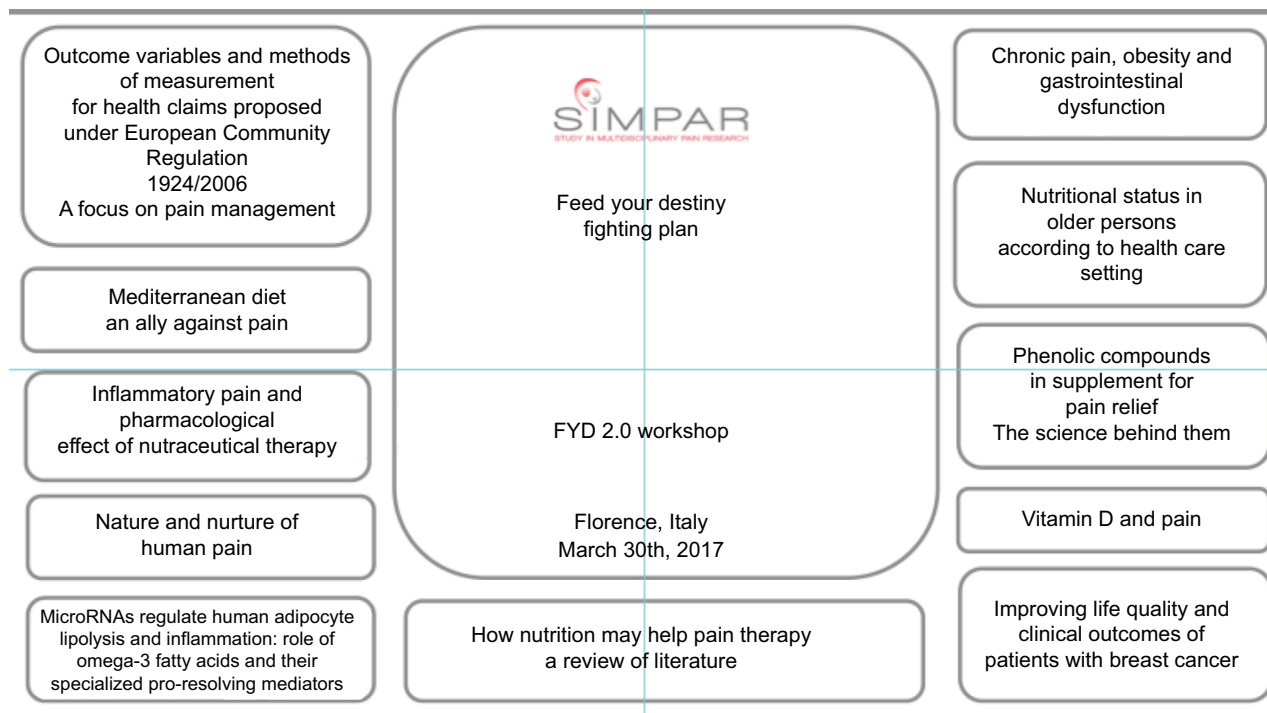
Outcome variables and methods of measurement for health claims proposed under European Community Regulation 1924/2006 A focus on pain management

Mediterranean diet an ally against pain

Inflammatory pain and pharmacological effect of nutraceutical therapy

Nature and nurture of human pain

MicroRNAs regulate human adipocyte lipolysis and inflammation: role of omega-3 fatty acids and their specialized pro-resolving mediators

SIMPAR
STUDY IN MULTIDISCIPLINARY PAIN RESEARCH

Feed your destiny fighting plan

FYD 2.0 workshop

Florence, Italy
March 30th, 2017

How nutrition may help pain therapy a review of literature

Chronic pain, obesity and gastrointestinal dysfunction

Nutritional status in older persons according to health care setting

Phenolic compounds in supplement for pain relief The science behind them

Vitamin D and pain

Improving life quality and clinical outcomes of patients with breast cancer